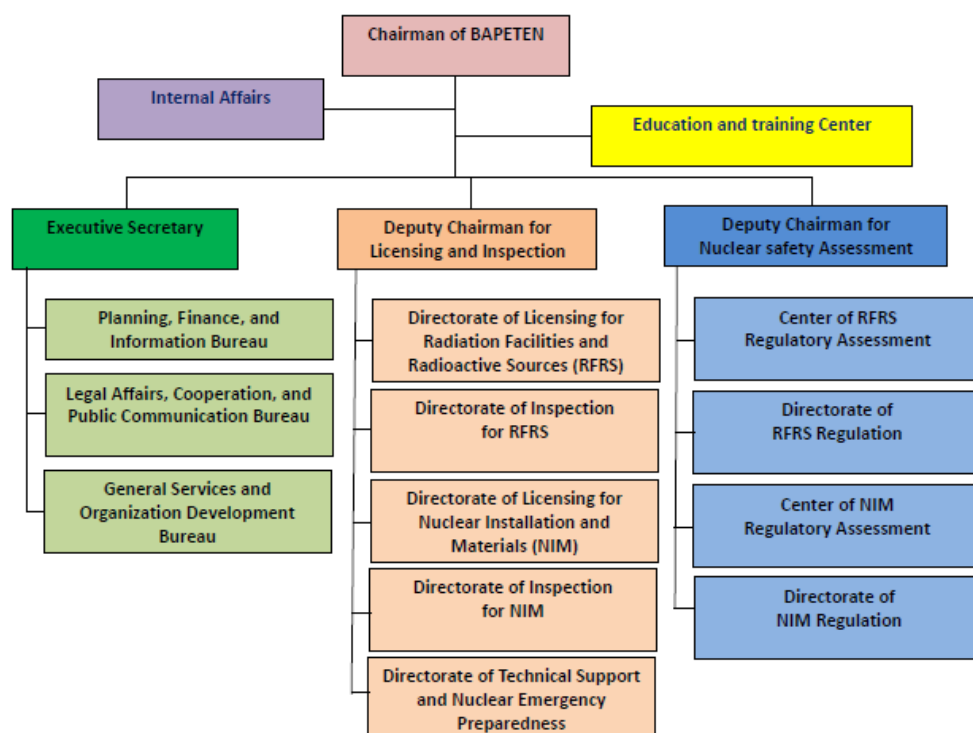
Chairman of BAPETEN

Internal Affairs

Education and training Center

Executive Secretary

Deputy Chairman for Licensing and Inspection

Deputy Chairman for Nuclear safety Assessment

Planning, Finance, and Information Bureau

Legal Affairs, Cooperation, and Public Communication Bureau

General Services and Organization Development Bureau

Directorate of Licensing for Radiation Facilities and Radioactive Sources (RFRS)

Directorate of Inspection for RFRS

Directorate of Licensing for Nuclear Installation and Materials (NIM)

Directorate of Inspection for NIM

Directorate of Technical Support and Nuclear Emergency Preparedness

Center of RFRS Regulatory Assessment

Directorate of RFRS Regulation

Center of NIM Regulatory Assessment

Directorate of NIM Regulation